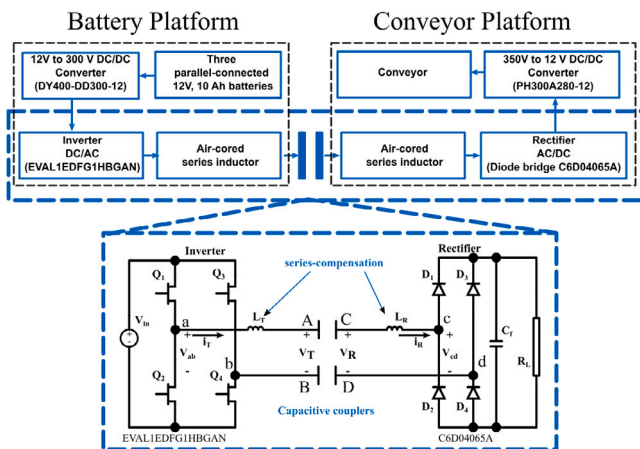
Battery Platform

Conveyor Platform

12V to 300 V DC/DC Converter (DY400-DD300-12)

Three parallel-connected 12V, 10 Ah batteries

Conveyor

350V to 12 V DC/DC Converter (PH300A280-12)

Inverter DC/AC (EVAL1EDFG1HBGAN)

Air-cored series inductor

Air-cored series inductor

Rectifier AC/DC (Diode bridge C6D04065A)

Inverter

series-compensation

Rectifier

$Q_1$

$Q_3$

$D_1$

$D_3$

$V_{in}$

a

$L_T$

A

C

$L_R$

c

$C_f$

$R_L$

$i_T$

$i_R$

$V_{ab}$

$V_T$

$V_R$

$V_{cd}$

b

d

$Q_2$

$Q_4$

B

D

$D_2$

$D_4$

Capacitive couplers

EVAL1EDFG1HBGAN

C6D04065A